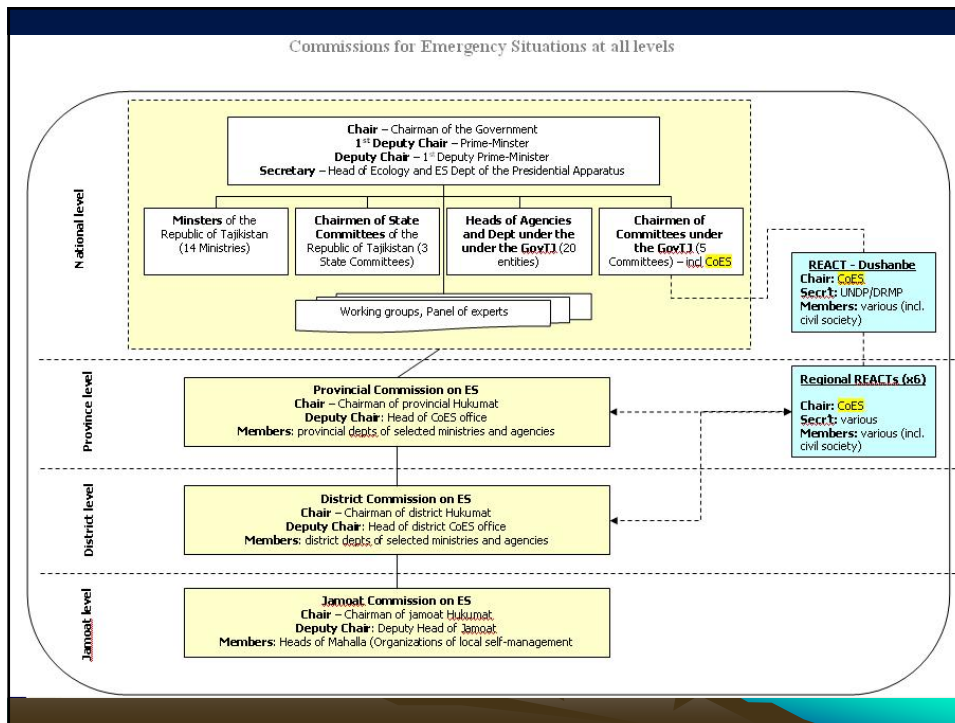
Commissions for Emergency Situations at all levels

National level

**Chair** – Chairman of the Government
**1$^{st}$ Deputy Chair** – Prime-Minster
**Deputy Chair** – 1$^{st}$ Deputy Prime-Minister
**Secretary** – Head of Ecology and ES Dept of the Presidential Apparatus

**Minsters** of the Republic of Tajikistan (14 Ministries)

**Chairmen of State Committees** of the Republic of Tajikistan (3 State Committees)

**Heads of Agencies and Dept under the under the GovTJ** (20 entities)

**Chairmen of Committees under the GovTJ** (5 Committees) – incl CoES

Working groups, Panel of experts

**REACT - Dushanbe**
**Chair:** CoES
**Secr't:** UNDP/DRMP
**Members:** various (incl. civil society)

Province level

**Provincial Commission on ES**
**Chair** – Chairman of provincial Hukumat
**Deputy Chair**: Head of CoES office
**Members**: provincial depts of selected ministries and agencies

**Regional REACTs (x6)**
**Chair:** CoES
**Secr't:** various
**Members:** various (incl. civil society)

District level

**District Commission on ES**
**Chair** – Chairman of district Hukumat
**Deputy Chair**: Head of district CoES office
**Members**: district depts of selected ministries and agencies

Jamoat level

**Jamoat Commission on ES**
**Chair** – Chairman of jamoat Hukumat
**Deputy Chair**: Deputy Head of Jamoat
**Members**: Heads of Mahalla (Organizations of local self-management